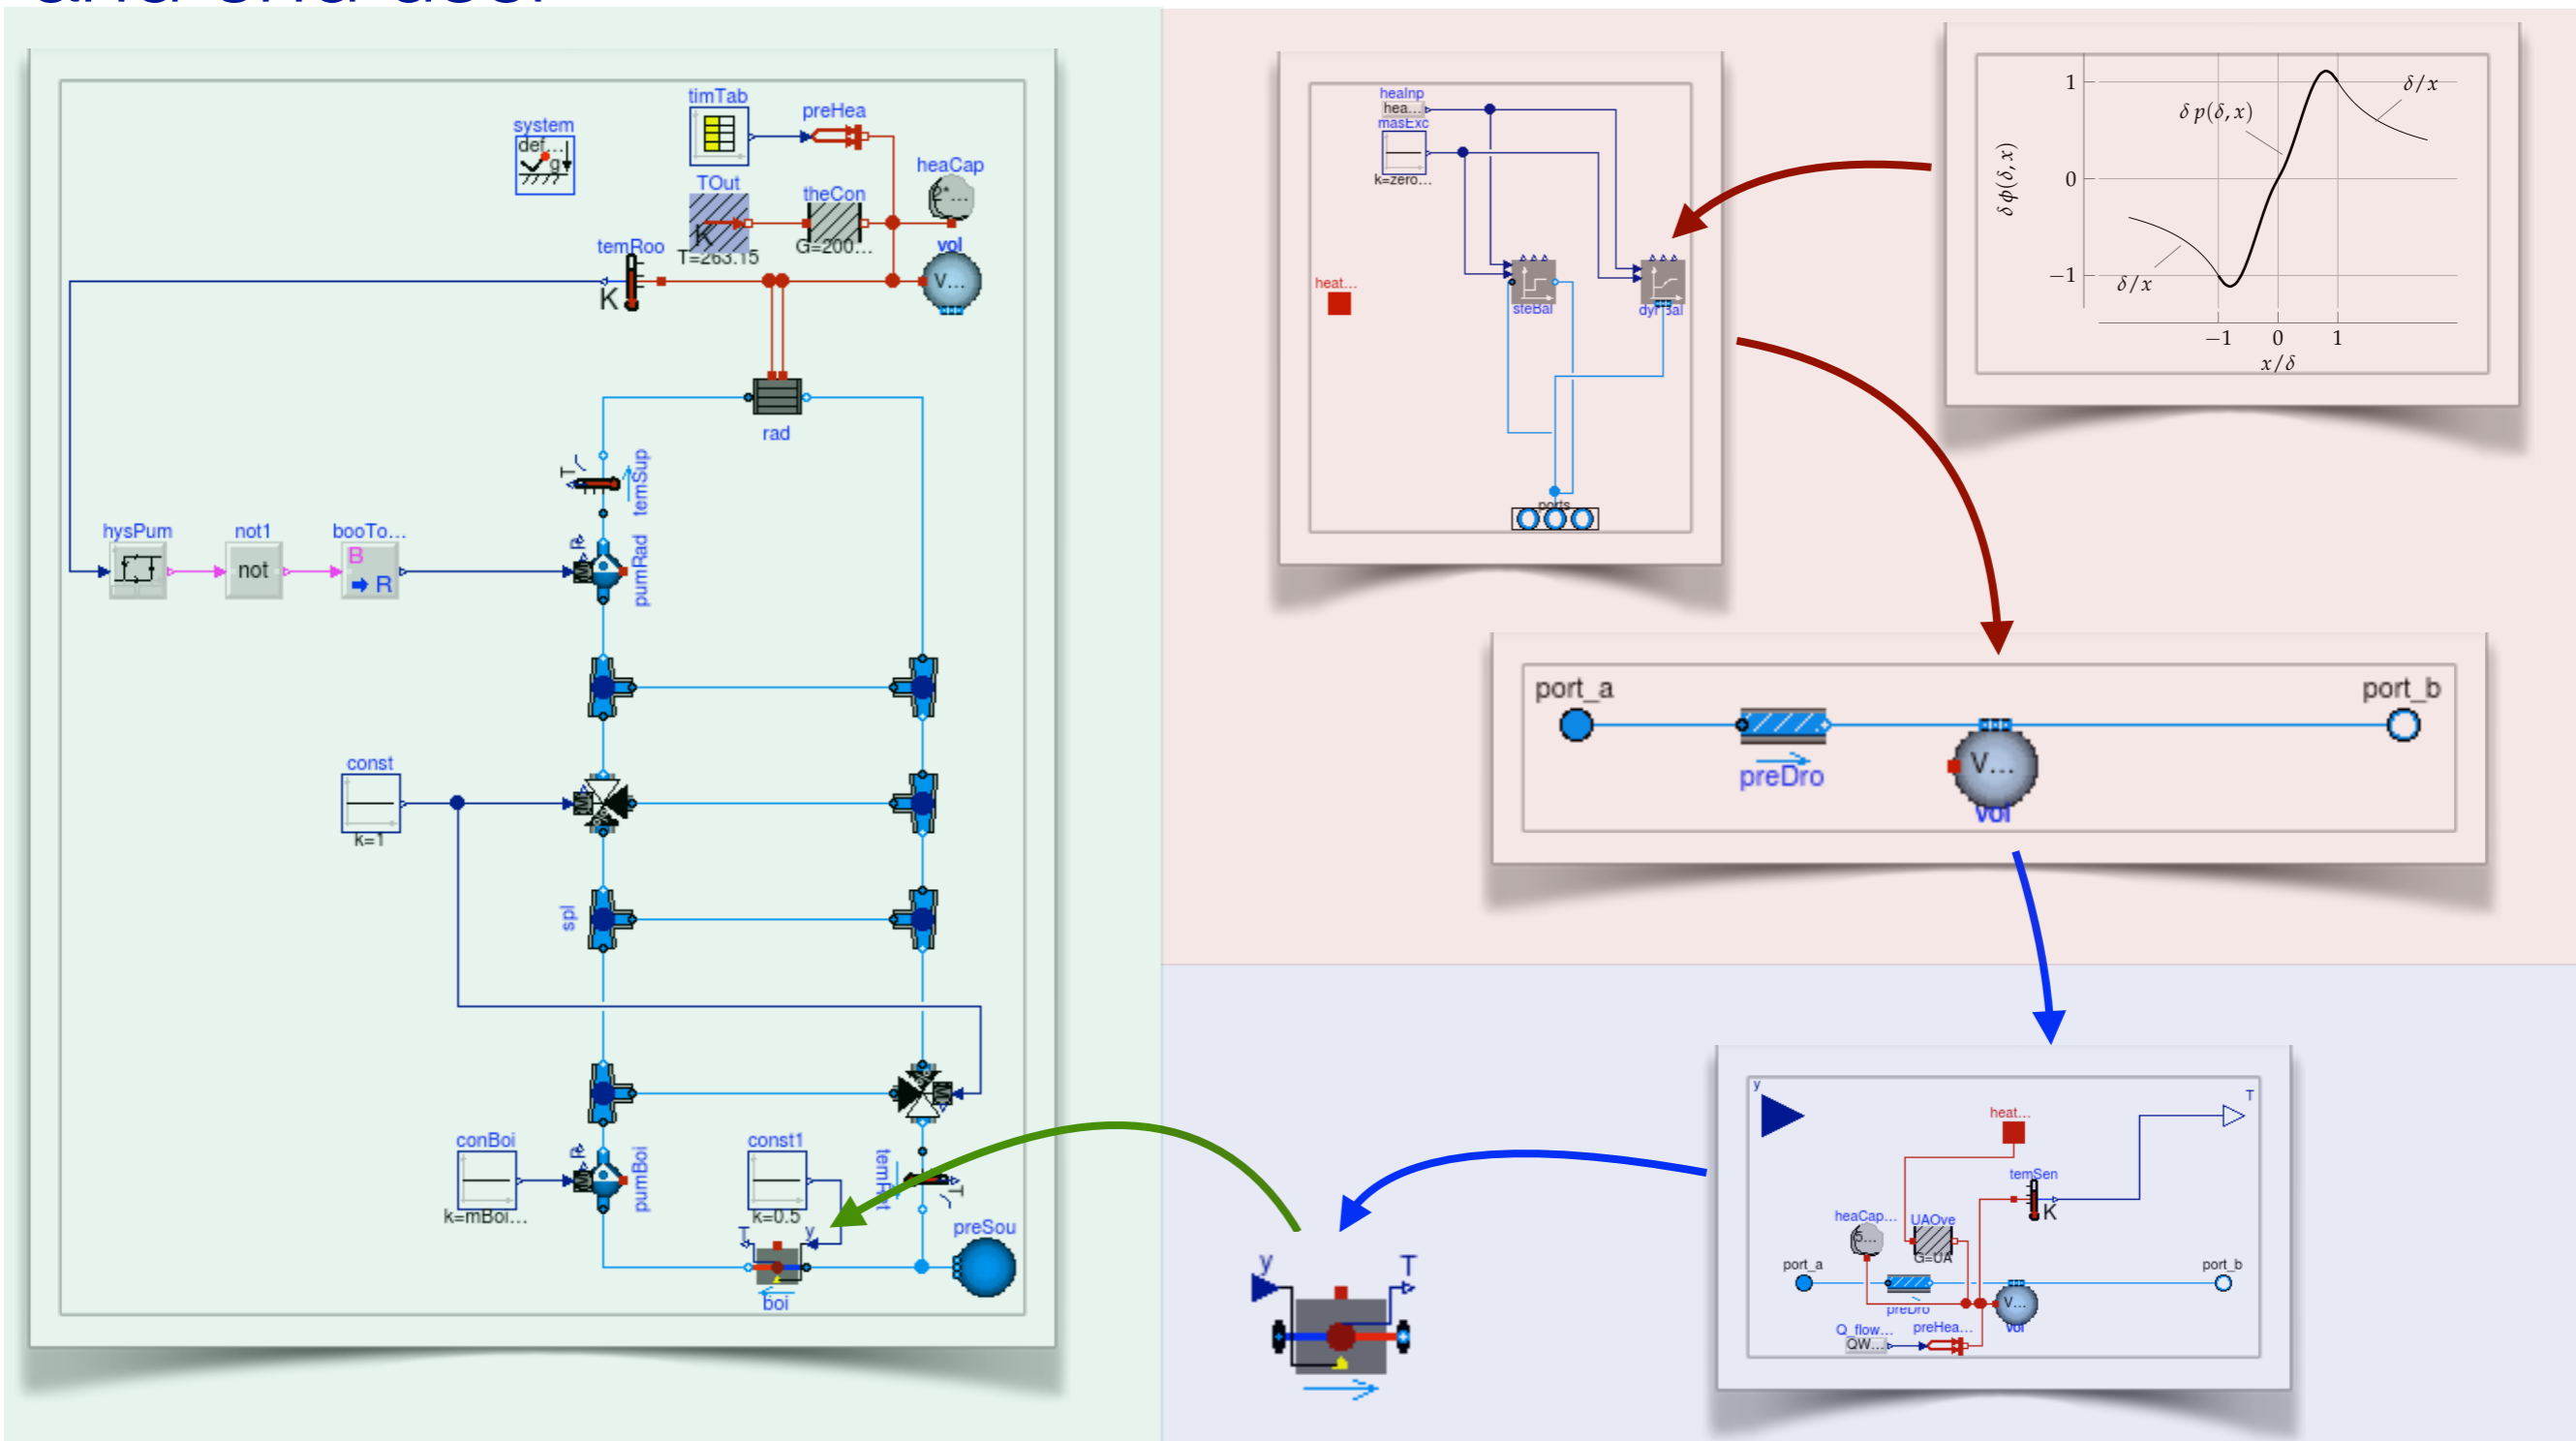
system
def...
g
timTab
preHea
TOut
K
T=263.15
theCon
G=200...
heaCap
C...
vol
V...
temRoo
K
rad
T
temSup
hysPum
not1
not
booTo...
B
R
pumRad
const
k=1
spl
conBoi
k=mBoi...
pumBoi
const1
k=0.5
y
T
temRet
T
boi
preSou

heaInp
hea...
masExc
k=zero...
heat...
steBal
dynBal
ports

1
0
−1
$\delta\, p(\delta,x)$
$\delta/x$
$\delta/x$
$\delta\,\varphi(\delta,x)$
−1
0
1
$x/\delta$

port_a
port_b
preDro
V...
vol

y
T

y
heat...
T
temSen
K
heaCap...
C...
UAOve
G=UA
port_a
port_b
preDro
V...
vol
Q_flow...
QW...
preHea...